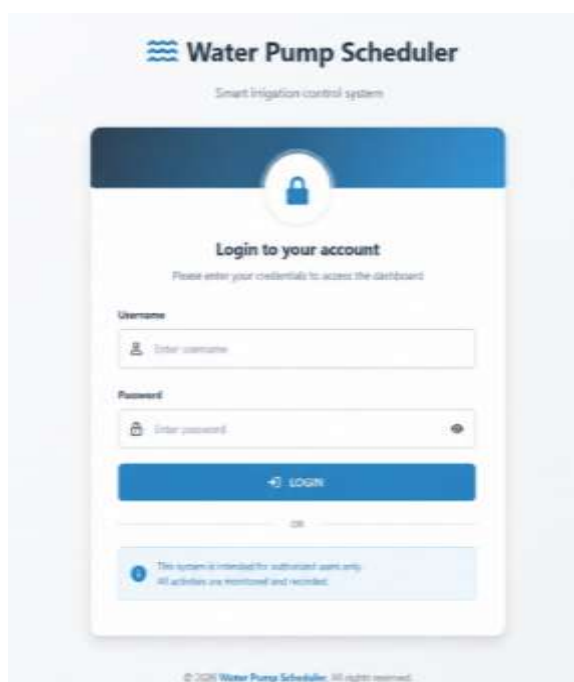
Water Pump Scheduler

Smart irrigation control system

Login to your account

Please enter your credentials to access the dashboard

Username

Enter username

Password

Enter password

LOGIN

OR

This system is intended for authorized users only.
All activities are monitored and recorded.

© 2025 Water Pump Scheduler. All rights reserved.